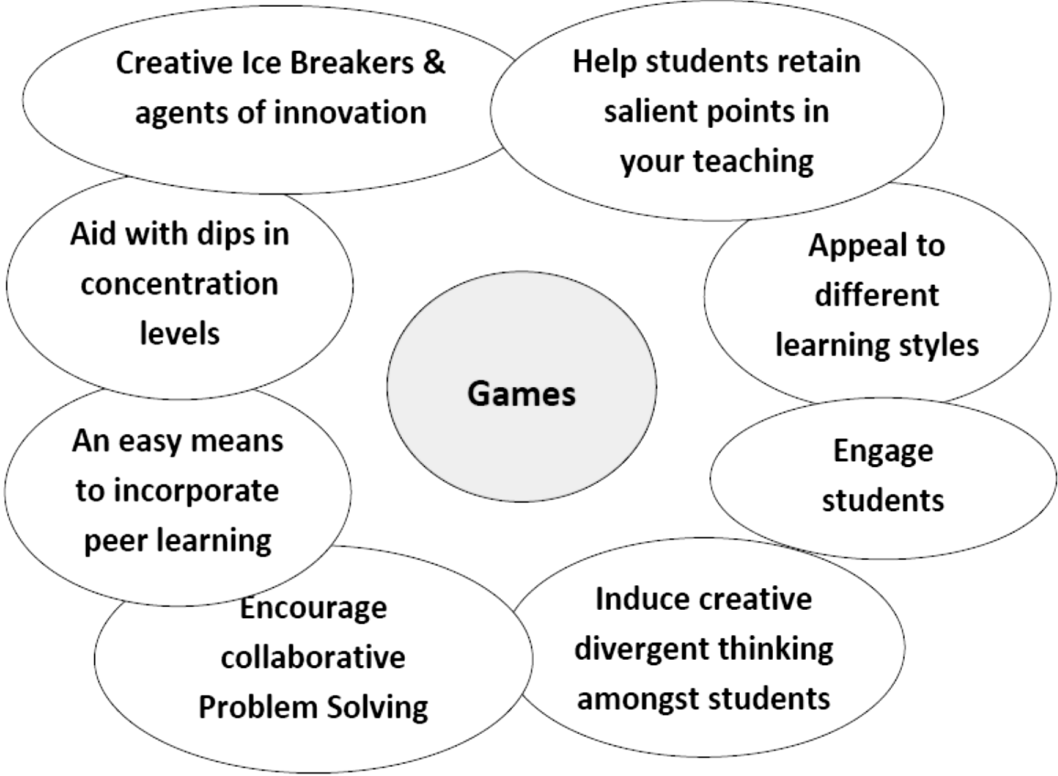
Creative Ice Breakers & agents of innovation

Help students retain salient points in your teaching

Aid with dips in concentration levels

Appeal to different learning styles

Games

An easy means to incorporate peer learning

Engage students

Encourage collaborative Problem Solving

Induce creative divergent thinking amongst students